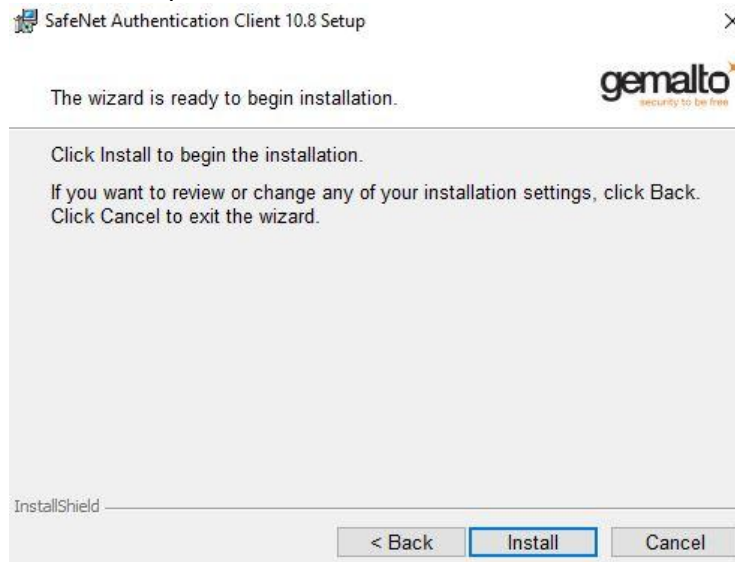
SafeNet Authentication Client 10.8 Setup

×

The wizard is ready to begin installation.

gemalto
security to be free

Click Install to begin the installation.

If you want to review or change any of your installation settings, click Back. Click Cancel to exit the wizard.

InstallShield

< Back

Install

Cancel